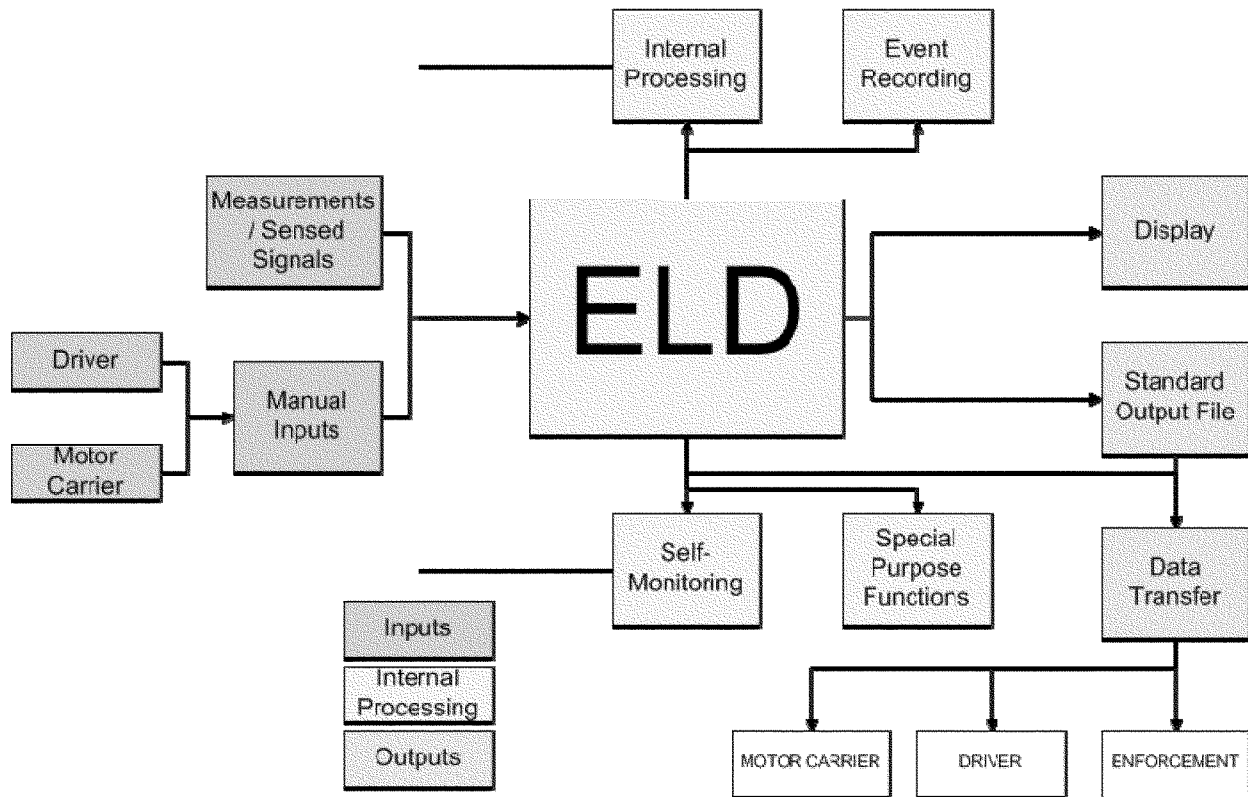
Internal Processing

Event Recording

Measurements / Sensed Signals

ELD

Display

Driver

Manual Inputs

Motor Carrier

Standard Output File

Self-Monitoring

Special Purpose Functions

Data Transfer

Inputs

Internal Processing

Outputs

MOTOR CARRIER

DRIVER

ENFORCEMENT